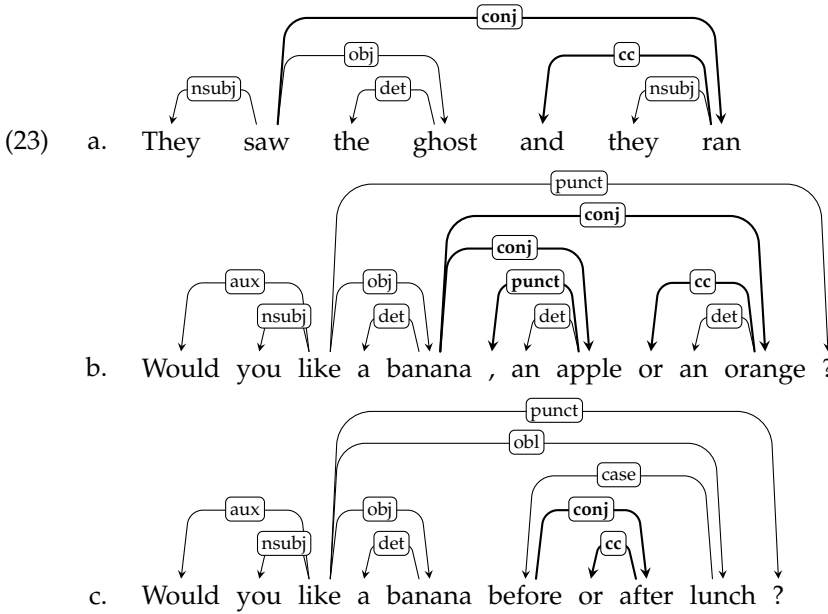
conj
obj
cc
nsubj
det
nsubj
(23) a. They saw the ghost and they ran

punct
conj
conj
aux
obj
punct
cc
nsubj
det
det
det
b. Would you like a banana , an apple or an orange ?

punct
obl
case
aux
obj
conj
nsubj
det
cc
c. Would you like a banana before or after lunch ?